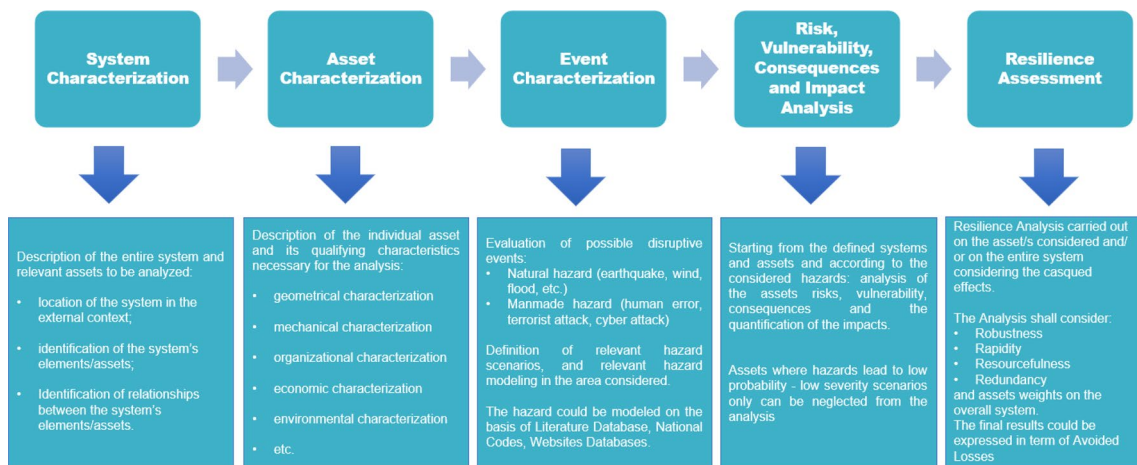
System Characterization

Asset Characterization

Event Characterization

Risk, Vulnerability, Consequences and Impact Analysis

Resilience Assessment

Description of the entire system and relevant assets to be analyzed:
• location of the system in the external context;
• identification of the system's elements/assets;
• Identification of relationships between the system's elements/assets.

Description of the individual asset and its qualifying characteristics necessary for the analysis:
• geometrical characterization
• mechanical characterization
• organizational characterization
• economic characterization
• environmental characterization
• etc.

Evaluation of possible disruptive events:
• Natural hazard (earthquake, wind, flood, etc.)
• Manmade hazard (human error, terrorist attack, cyber attack)

Definition of relevant hazard scenarios, and relevant hazard modeling in the area considered.

The hazard could be modeled on the basis of Literature Database, National Codes, Websites Databases.

Starting from the defined systems and assets and according to the considered hazards: analysis of the assets risks, vulnerability, consequences and the quantification of the impacts.

Assets where hazards lead to low probability - low severity scenarios only can be neglected from the analysis

Resilience Analysis carried out on the asset/s considered and/ or on the entire system considering the casqued effects.

The Analysis shall consider:
• Robustness
• Rapidity
• Resourcefulness
• Redundancy
and assets weights on the overall system.
The final results could be expressed in term of Avoided Losses